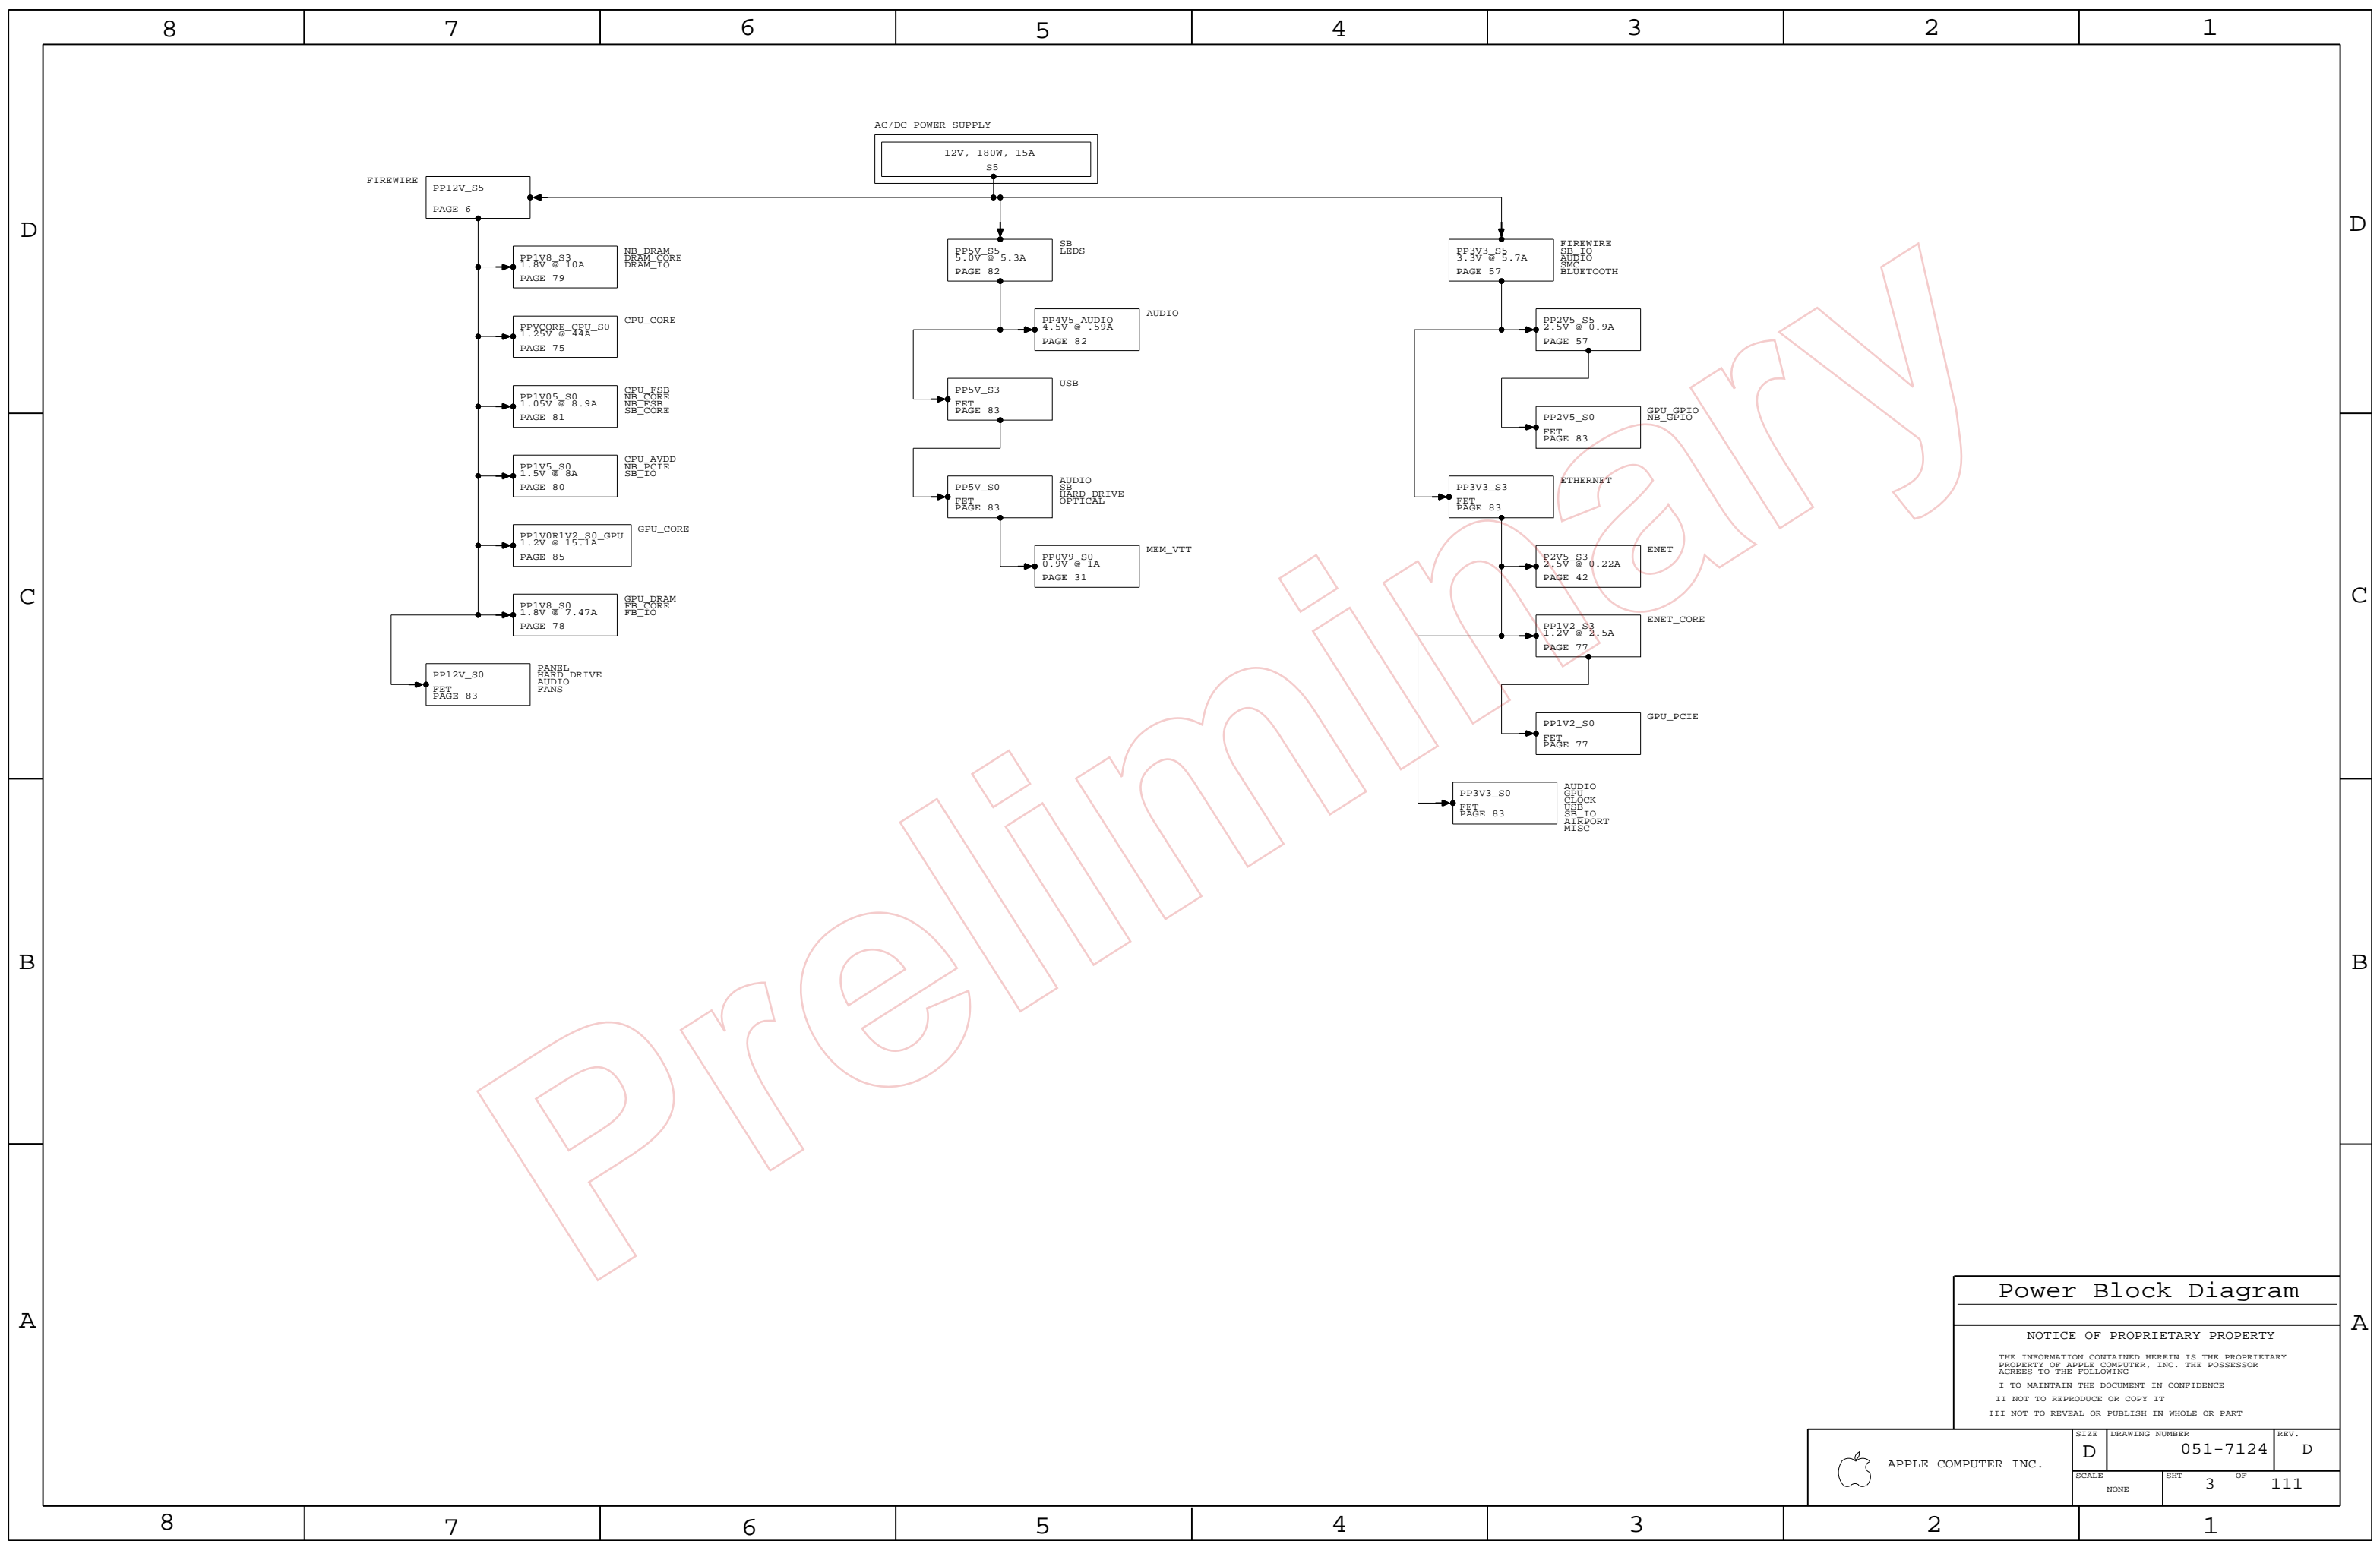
8 7 6 5 4 3 2 1

D C B A

AC/DC POWER SUPPLY

12V, 180W, 15A
S5

FIREWIRE

PP12V_S5
PAGE 6

PP1V8_S3
1.8V @ 10A
PAGE 79

NB_DRAM
DRAM_CORE
DRAM_IO

PPVCORE_CPU_S0
1.25V @ 44A
PAGE 75

CPU_CORE

PP1V05_S0
1.05V @ 8.9A
PAGE 81

CPU_FSB
NB_CORE
NB_FSB
SB_CORE

PP1V5_S0
1.5V @ 8A
PAGE 80

CPU_AVDD
NB_PCIE
SB_IO

PP1V0R1V2_S0_GPU
1.2V @ 15.1A
PAGE 85

GPU_CORE

PP1V8_S0
1.8V @ 7.47A
PAGE 78

GPU_DRAM
FB_CORE
FB_IO

PP12V_S0
FET
PAGE 83

PANEL
HARD_DRIVE
AUDIO
FANS

PP5V_S5
5.0V @ 5.3A
PAGE 82

SB
LEDS

PP4V5_AUDIO
4.5V @ .59A
PAGE 82

AUDIO

PP5V_S3
FET
PAGE 83

USB

PP5V_S0
FET
PAGE 83

AUDIO
SB
HARD_DRIVE
OPTICAL

PP0V9_S0
0.9V @ 1A
PAGE 31

MEM_VTT

PP3V3_S5
3.3V @ 5.7A
PAGE 57

FIREWIRE
SB_IO
AUDIO
SMC
BLUETOOTH

PP2V5_S5
2.5V @ 0.9A
PAGE 57

PP2V5_S0
FET
PAGE 83

GPU_GPIO
NB_GPIO

PP3V3_S3
FET
PAGE 83

ETHERNET

P2V5_S3
2.5V @ 0.22A
PAGE 42

ENET

PP1V2_S3
1.2V @ 2.5A
PAGE 77

ENET_CORE

PP1V2_S0
FET
PAGE 77

GPU_PCIE

PP3V3_S0
FET
PAGE 83

AUDIO
GPU
CLOCK
USB
SB_IO
AIRPORT
MISC

Preliminary

Power Block Diagram

NOTICE OF PROPRIETARY PROPERTY

THE INFORMATION CONTAINED HEREIN IS THE PROPRIETARY PROPERTY OF APPLE COMPUTER, INC. THE POSSESSOR AGREES TO THE FOLLOWING

I TO MAINTAIN THE DOCUMENT IN CONFIDENCE
II NOT TO REPRODUCE OR COPY IT
III NOT TO REVEAL OR PUBLISH IN WHOLE OR PART

APPLE COMPUTER INC.

SIZE D
DRAWING NUMBER 051-7124
REV. D
SCALE NONE
SHT 3
OF 111